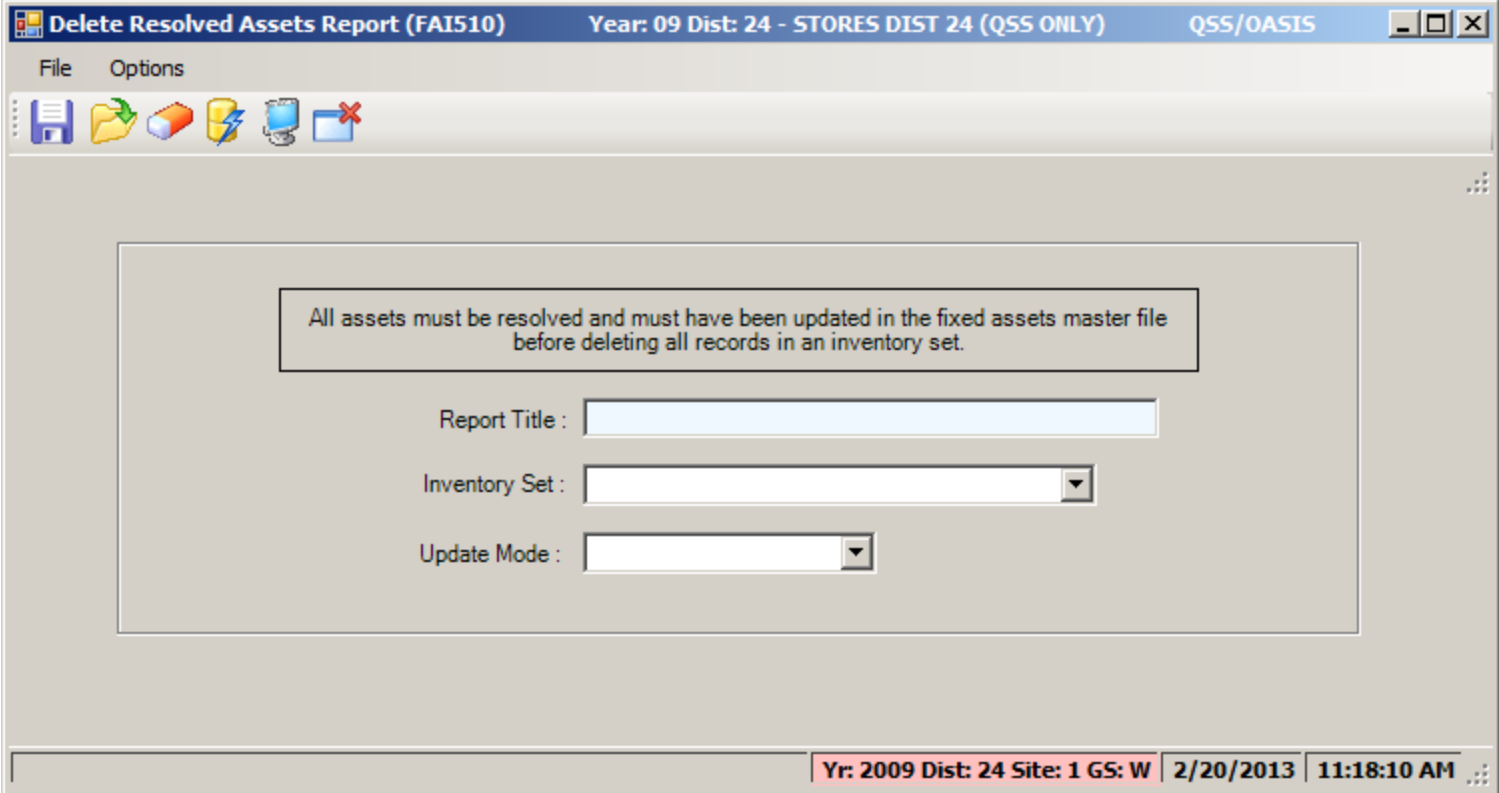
Delete Resolved Assets Report (FAI510) Year: 09 Dist: 24 - STORES DIST 24 (QSS ONLY) QSS/OASIS

File Options

All assets must be resolved and must have been updated in the fixed assets master file before deleting all records in an inventory set.

Report Title :

Inventory Set :

Update Mode :

Yr: 2009 Dist: 24 Site: 1 GS: W 2/20/2013 11:18:10 AM